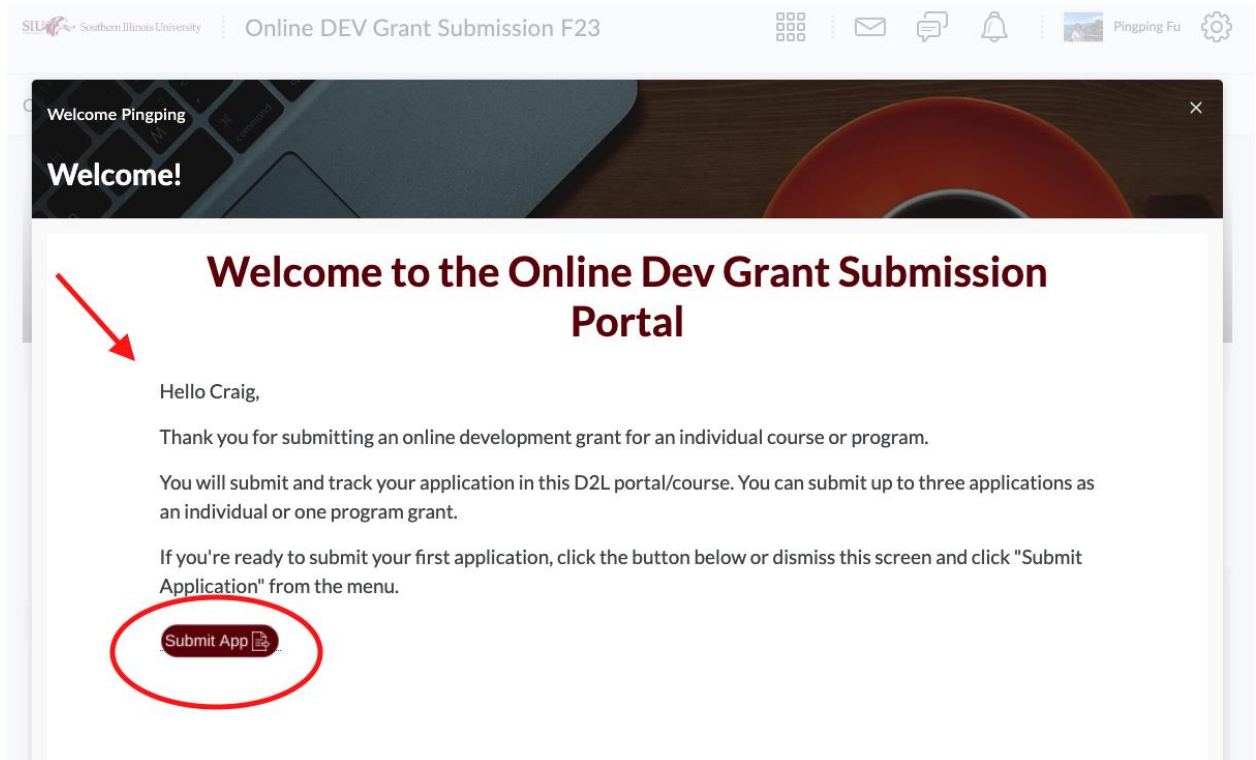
SIU Southern Illinois University | Online DEV Grant Submission F23

Pingping Fu

Welcome Pingping

Welcome!

×

Welcome to the Online Dev Grant Submission Portal

Hello Craig,

Thank you for submitting an online development grant for an individual course or program.

You will submit and track your application in this D2L portal/course. You can submit up to three applications as an individual or one program grant.

If you're ready to submit your first application, click the button below or dismiss this screen and click "Submit Application" from the menu.

Submit App